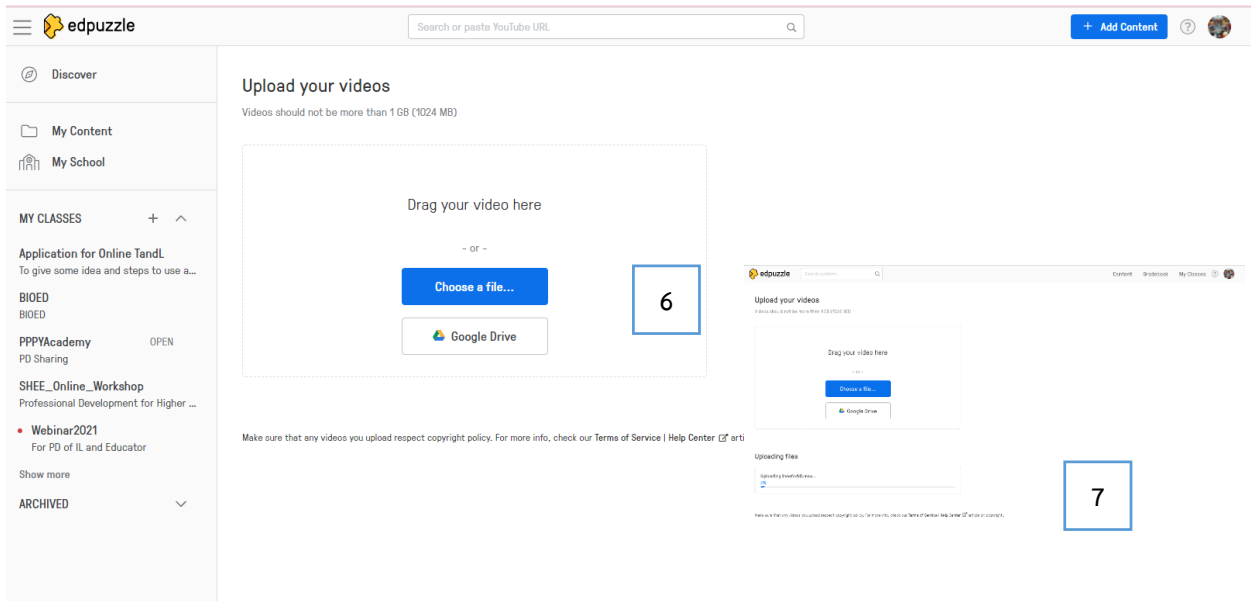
edpuzzle

Search or paste YouTube URL

+ Add Content

Discover

My Content

My School

MY CLASSES

Application for Online TandL
To give some idea and steps to use a...

BIOED
BIOED

PPPYAcademy OPEN
PD Sharing

SHEE_Online_Workshop
Professional Development for Higher ...

Webinar2021
For PD of IL and Educator

Show more

ARCHIVED

Upload your videos

Videos should not be more than 1 GB (1024 MB)

Drag your video here

- or -

Choose a file...

Google Drive

Make sure that any videos you upload respect copyright policy. For more info, check our Terms of Service | Help Center arti

6

edpuzzle

Content Gradebook My Classes

Upload your videos

Drag your video here

Choose a file...

Google Drive

Uploading files

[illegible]

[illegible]

7